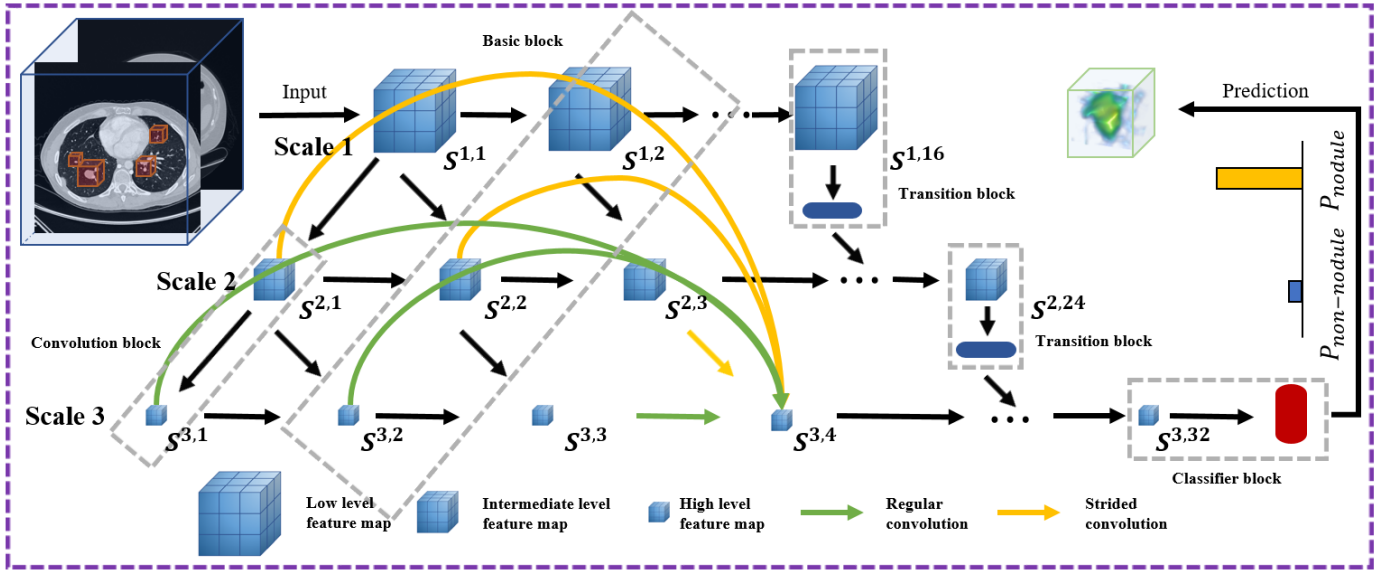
Basic block

Input

Scale 1

$S^{1,1}$

$S^{1,2}$

$\cdots$

$S^{1,16}$

Transition block

Prediction

$P_{nodule}$

$P_{non-nodule}$

Scale 2

$S^{2,1}$

$S^{2,2}$

$S^{2,3}$

$\cdots$

$S^{2,24}$

Transition block

Convolution block

Scale 3

$S^{3,1}$

$S^{3,2}$

$S^{3,3}$

$S^{3,4}$

$\cdots$

$S^{3,32}$

Classifier block

Low level feature map

Intermediate level feature map

High level feature map

Regular convolution

Strided convolution